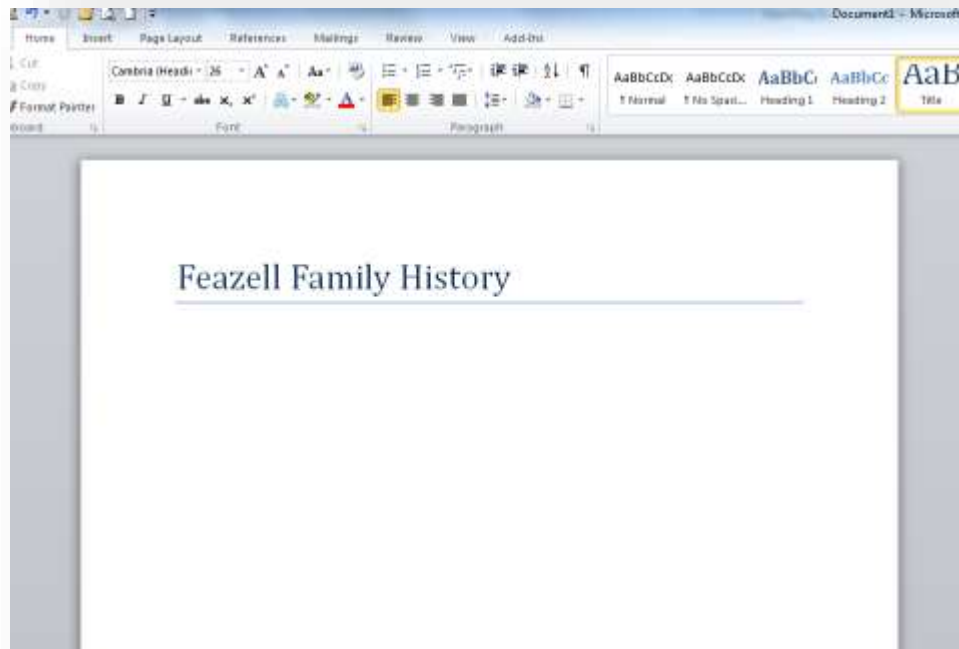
Document1 - Microsoft

Home Insert Page Layout References Mailings Review View Add-Ins

Cut
Copy
Format Painter
Clipboard

Cambria (Headi 26 A A Aa
B I U abe x, x² A
Font

Paragraph

AaBbCcDc AaBbCcDc AaBbC AaBbCc AaB
¶ Normal ¶ No Spaci... Heading 1 Heading 2 Title

Feazell Family History